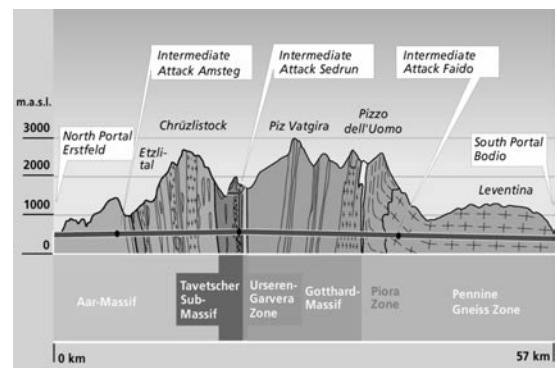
Intermediate Attack Amsteg

Intermediate Attack Sedrun

Intermediate Attack Faido

m.a.s.l.

3000

2000

1000

0

North Portal Erstfeld

Chrüzlistock

Etzli-tal

Piz Vatgira

Pizzo dell'Uomo

South Portal Bodio

Leventina

Aar-Massif

Tavetscher Sub-Massif

Urseren-Garvera Zone

Gotthard-Massif

Piora Zone

Pennine Gneiss Zone

0 km

57 km